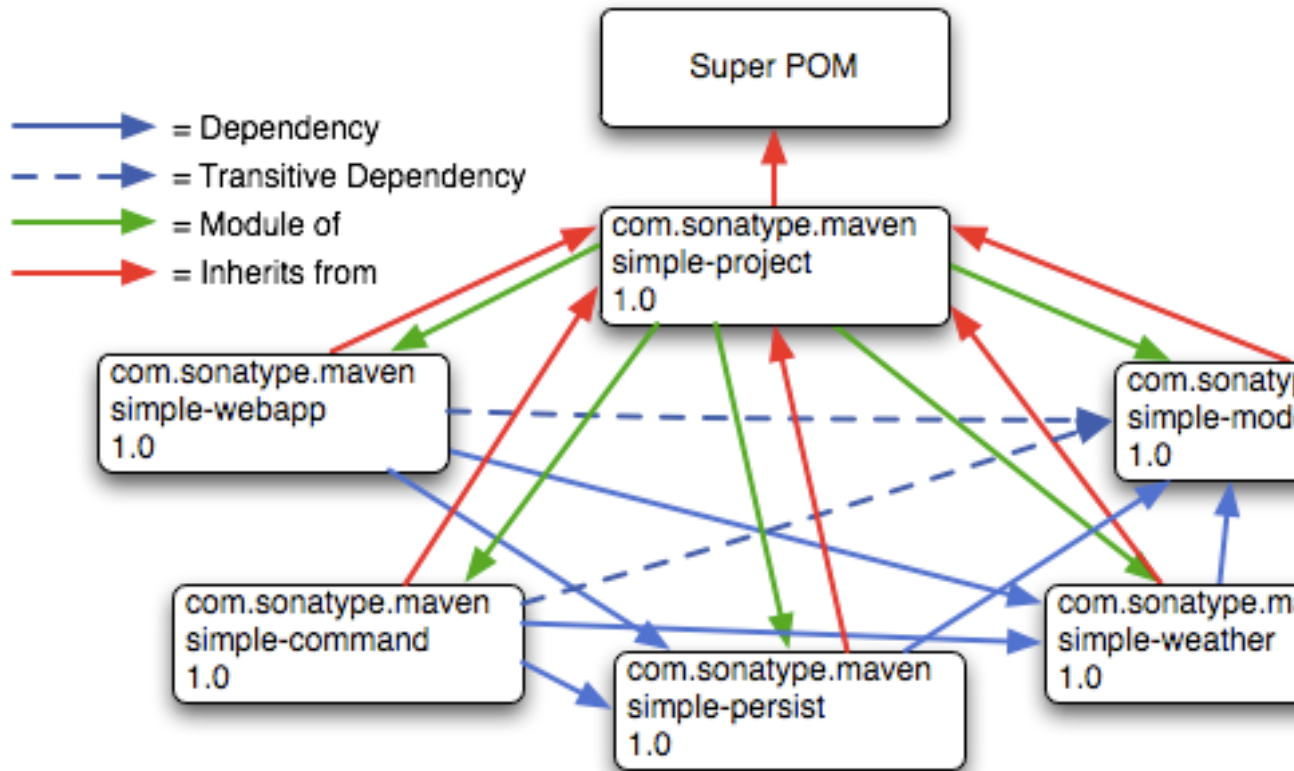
Super POM

= Dependency
= Transitive Dependency
= Module of
= Inherits from

com.sonatype.maven
simple-project
1.0

com.sonatype.maven
simple-webapp
1.0

com.sonatyp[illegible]
simple-mod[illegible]
1.0

com.sonatype.maven
simple-command
1.0

com.sonatype.m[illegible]
simple-weather
1.0

com.sonatype.maven
simple-persist
1.0